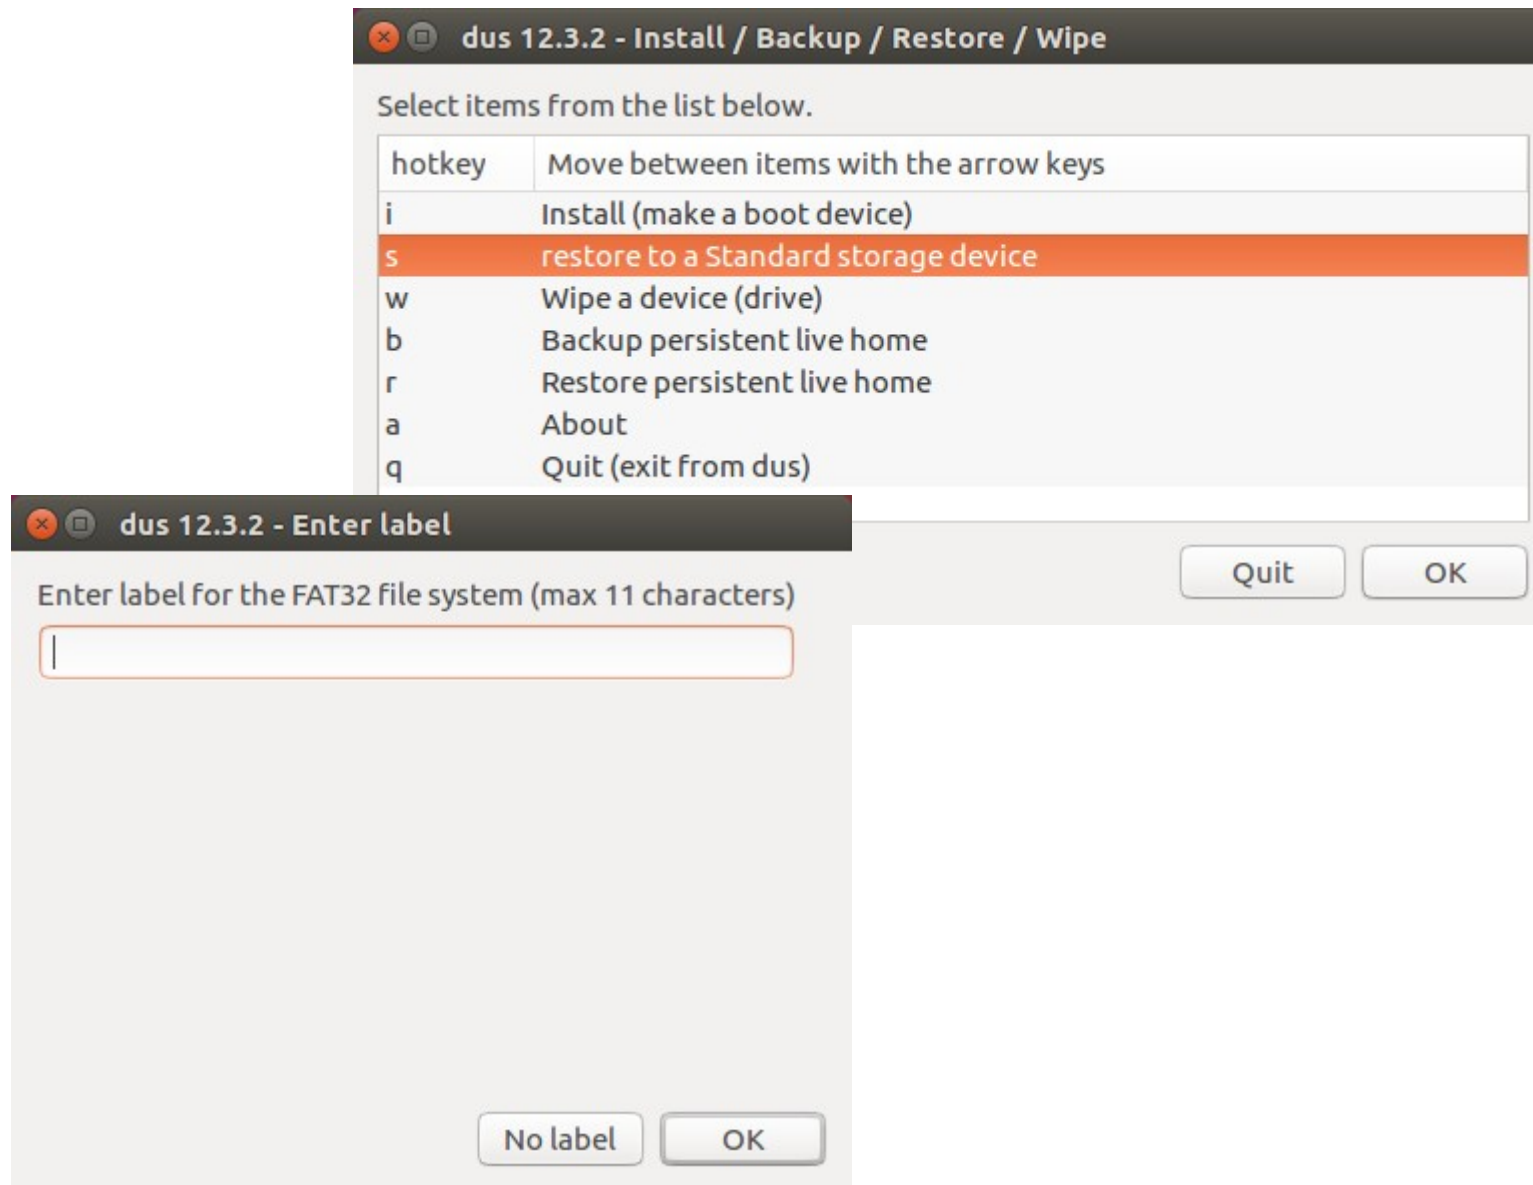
dus 12.3.2 - Install / Backup / Restore / Wipe

Select items from the list below.

| hotkey | Move between items with the arrow keys |
|---|---|
| i | Install (make a boot device) |
| s | restore to a Standard storage device |
| w | Wipe a device (drive) |
| b | Backup persistent live home |
| r | Restore persistent live home |
| a | About |
| q | Quit (exit from dus) |

Quit OK

dus 12.3.2 - Enter label

Enter label for the FAT32 file system (max 11 characters)

No label OK